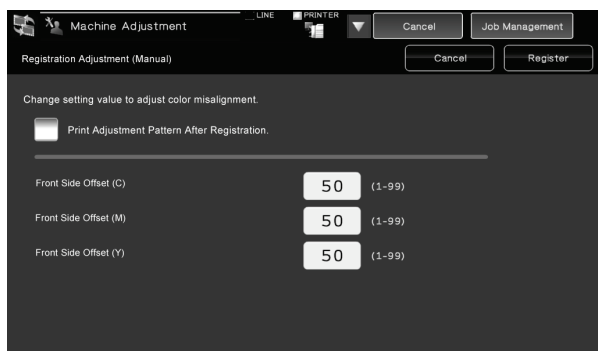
Machine Adjustment

LINE

PRINTER

Cancel

Job Management

Registration Adjustment (Manual)

Cancel

Register

Change setting value to adjust color misalignment.

Print Adjustment Pattern After Registration.

Front Side Offset (C)
50
(1-99)

Front Side Offset (M)
50
(1-99)

Front Side Offset (Y)
50
(1-99)